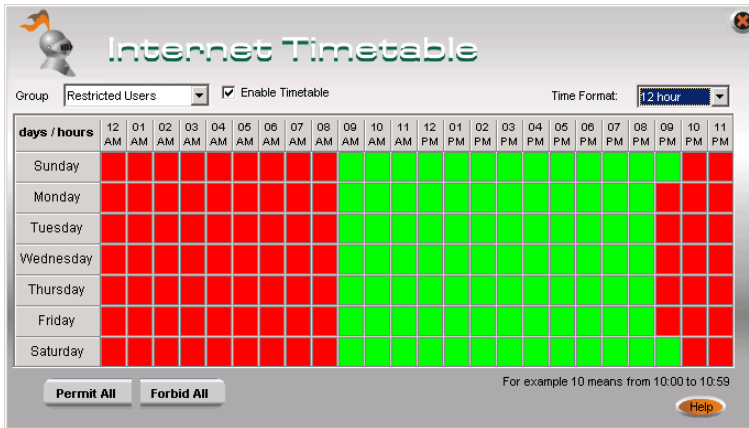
Internet Timetable

Group Restricted Users ☑ Enable Timetable Time Format: 12 hour

| days / hours | 12 AM | 01 AM | 02 AM | 03 AM | 04 AM | 05 AM | 06 AM | 07 AM | 08 AM | 09 AM | 10 AM | 11 AM | 12 PM | 01 PM | 02 PM | 03 PM | 04 PM | 05 PM | 06 PM | 07 PM | 08 PM | 09 PM | 10 PM | 11 PM |
|---|---|---|---|---|---|---|---|---|---|---|---|---|---|---|---|---|---|---|---|---|---|---|---|---|
| Sunday | | | | | | | | | | | | | | | | | | | | | | | | |
| Monday | | | | | | | | | | | | | | | | | | | | | | | | |
| Tuesday | | | | | | | | | | | | | | | | | | | | | | | | |
| Wednesday | | | | | | | | | | | | | | | | | | | | | | | | |
| Thursday | | | | | | | | | | | | | | | | | | | | | | | | |
| Friday | | | | | | | | | | | | | | | | | | | | | | | | |
| Saturday | | | | | | | | | | | | | | | | | | | | | | | | |

Permit All Forbid All

For example 10 means from 10:00 to 10:59

Help